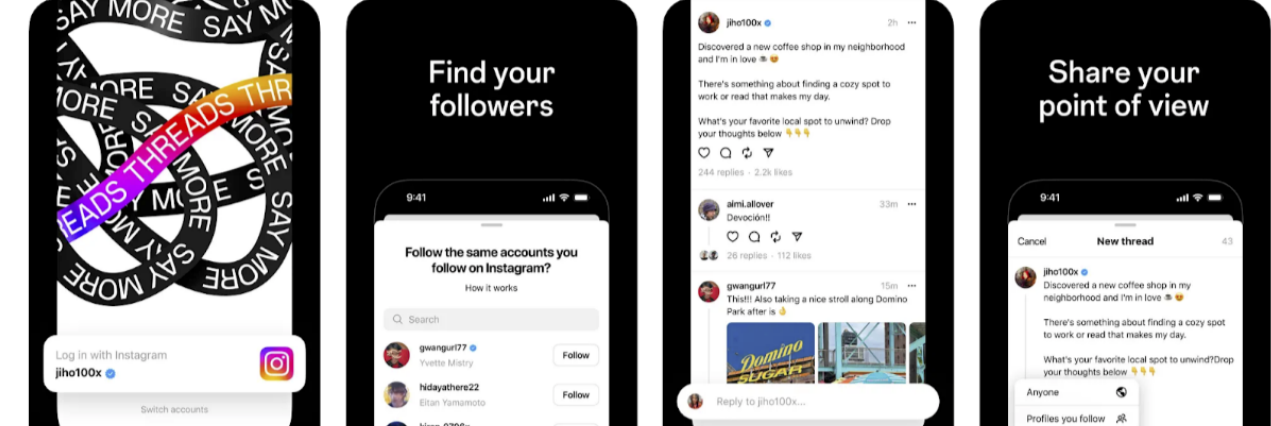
SAY MORE SAY MORE SAY MORE THREADS THREADS SAY MORE SAY MORE SAY MORE

Log in with Instagram
jiho100x

Switch accounts

Find your followers

9:41

Follow the same accounts you follow on Instagram?

How it works

Search

gwangurl77
Yvette Mistry
Follow

hidayathere22
Eitan Yamamoto
Follow

jiho100x 2h

Discovered a new coffee shop in my neighborhood and I'm in love ☕ 😍

There's something about finding a cozy spot to work or read that makes my day.

What's your favorite local spot to unwind? Drop your thoughts below 👇👇👇

244 replies · 2.2k likes

aimi.allover 33m

Devoción!!

26 replies · 112 likes

gwangurl77 15m

This!!! Also taking a nice stroll along Domino Park after is 👌

Domino SUGAR

Reply to jiho100x...

Share your point of view

9:41

Cancel New thread 43

jiho100x

Discovered a new coffee shop in my neighborhood and I'm in love ☕ 😍

There's something about finding a cozy spot to work or read that makes my day.

What's your favorite local spot to unwind?Drop your thoughts below 👇👇👇

Anyone

Profiles you follow